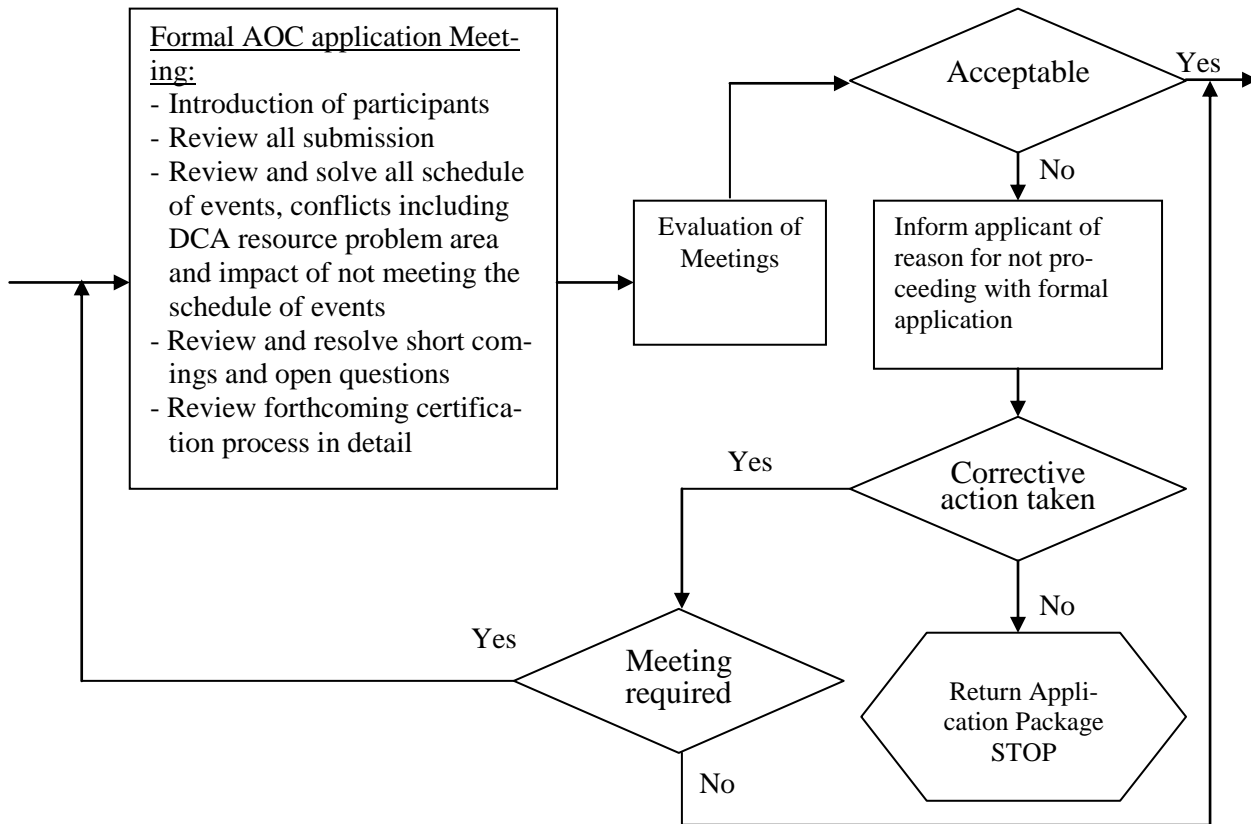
Formal AOC application Meeting:
- Introduction of participants
- Review all submission
- Review and solve all schedule of events, conflicts including DCA resource problem area and impact of not meeting the schedule of events
- Review and resolve short comings and open questions
- Review forthcoming certification process in detail

Evaluation of Meetings

Acceptable

Yes

No

Inform applicant of reason for not proceeding with formal application

Corrective action taken

Yes

No

Meeting required

Yes

No

Return Application Package STOP